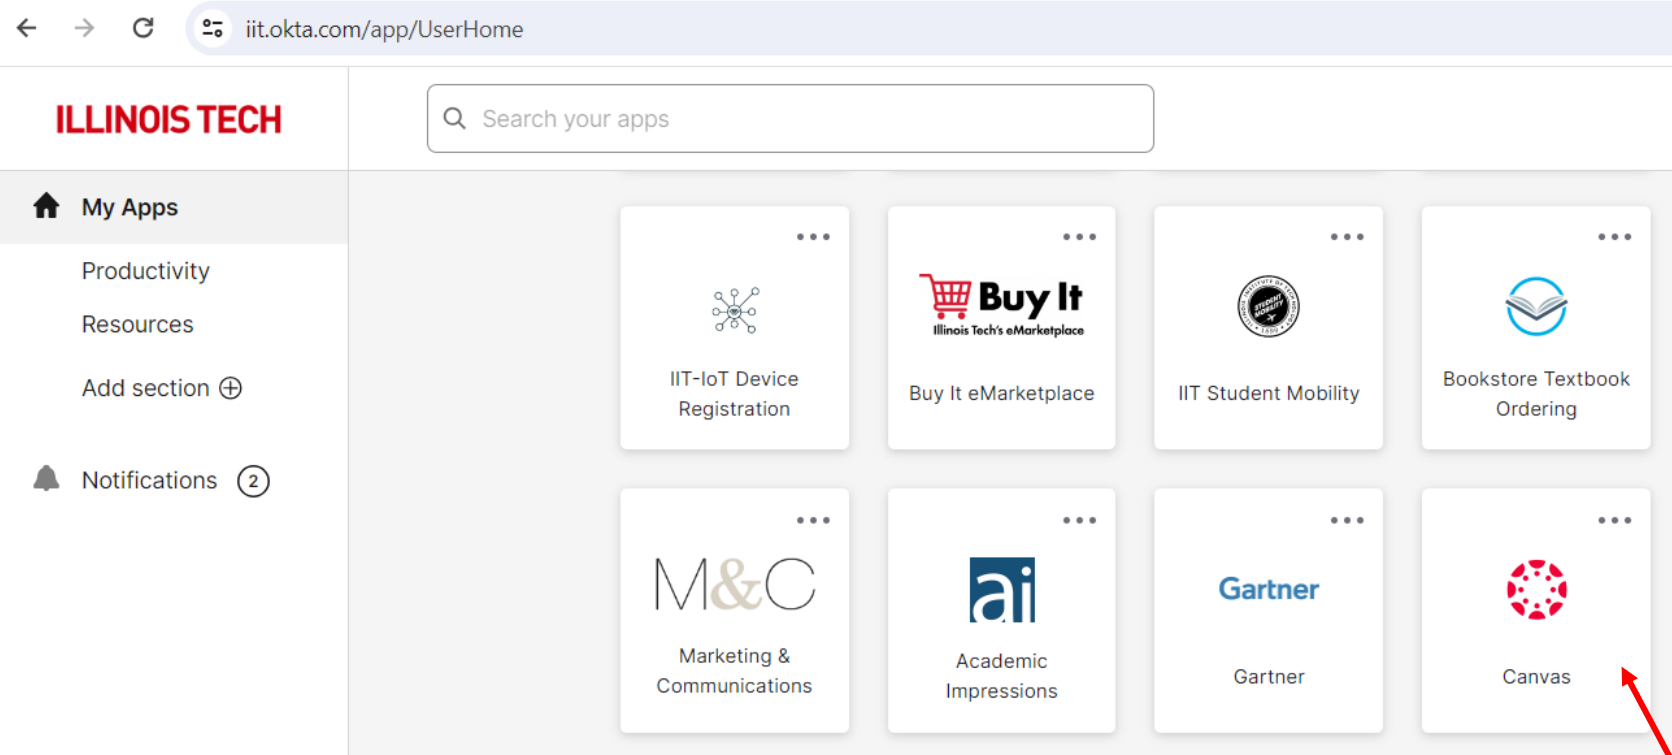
iit.okta.com/app/UserHome

ILLINOIS TECH

Search your apps

My Apps

Productivity

Resources

Add section

Notifications 2

IIT-IoT Device Registration

Buy It
Illinois Tech's eMarketplace

Buy It eMarketplace

STUDENT MOBILITY

IIT Student Mobility

Bookstore Textbook Ordering

M&C

Marketing & Communications

ai

Academic Impressions

Gartner

Gartner

Canvas